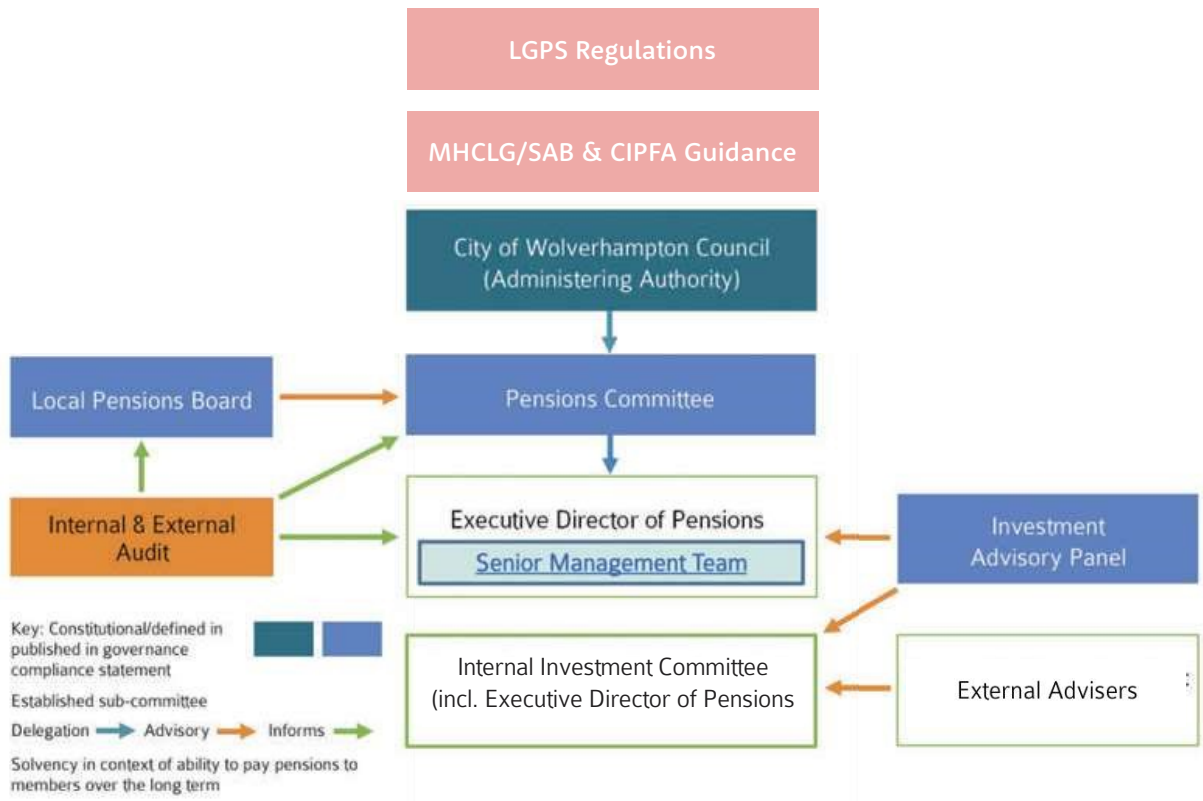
LGPS Regulations

MHCLG/SAB & CIPFA Guidance

City of Wolverhampton Council (Administering Authority)

Local Pensions Board

Pensions Committee

Internal & External Audit

Executive Director of Pensions

Senior Management Team

Investment Advisory Panel

Internal Investment Committee (incl. Executive Director of Pensions

External Advisers

Key: Constitutional/defined in published in governance compliance statement

Established sub-committee

Delegation Advisory Informs

Solvency in context of ability to pay pensions to members over the long term